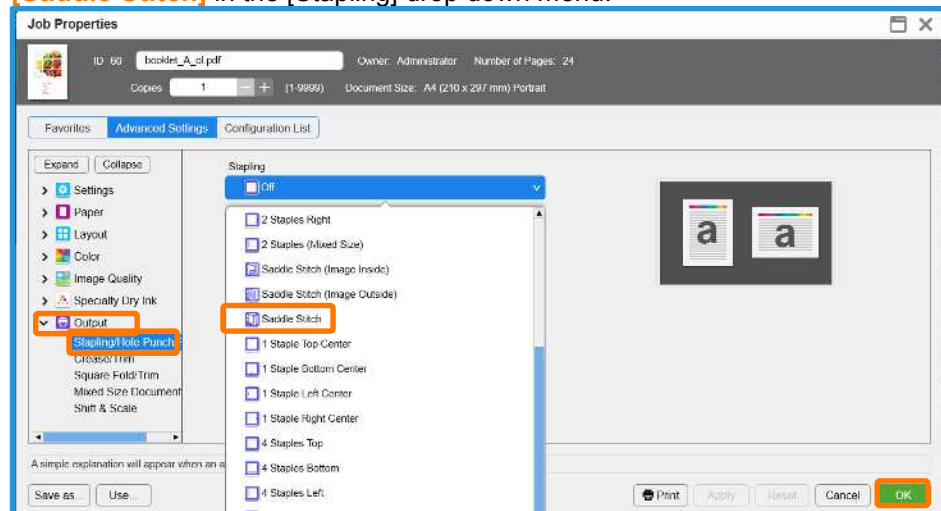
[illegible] in the [Stapling] drop-down menu.

Job Properties

ID: 60 booklet_A_cl.pdf Owner: Administrator Number of Pages: 24

Copies 1 − + (1-9999) Document Size: A4 (210 x 297 mm) Portrait

Favorites Advanced Settings Configuration List

Expand Collapse

Settings
Paper
Layout
Color
Image Quality
Specialty Dry Ink
Output
Stapling/Hole Punch
Crease/Trim
Square Fold/Trim
Mixed Size Document
Shift & Scale

Stapling

Off

2 Staples Right
2 Staples (Mixed Size)
Saddle Stitch (Image Inside)
Saddle Stitch (Image Outside)
Saddle Stitch
1 Staple Top Center
1 Staple Bottom Center
1 Staple Left Center
1 Staple Right Center
4 Staples Top
4 Staples Bottom
4 Staples Left

a a

A simple explanation will appear when an a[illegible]

Save as... Use...

Print Apply Reset Cancel OK